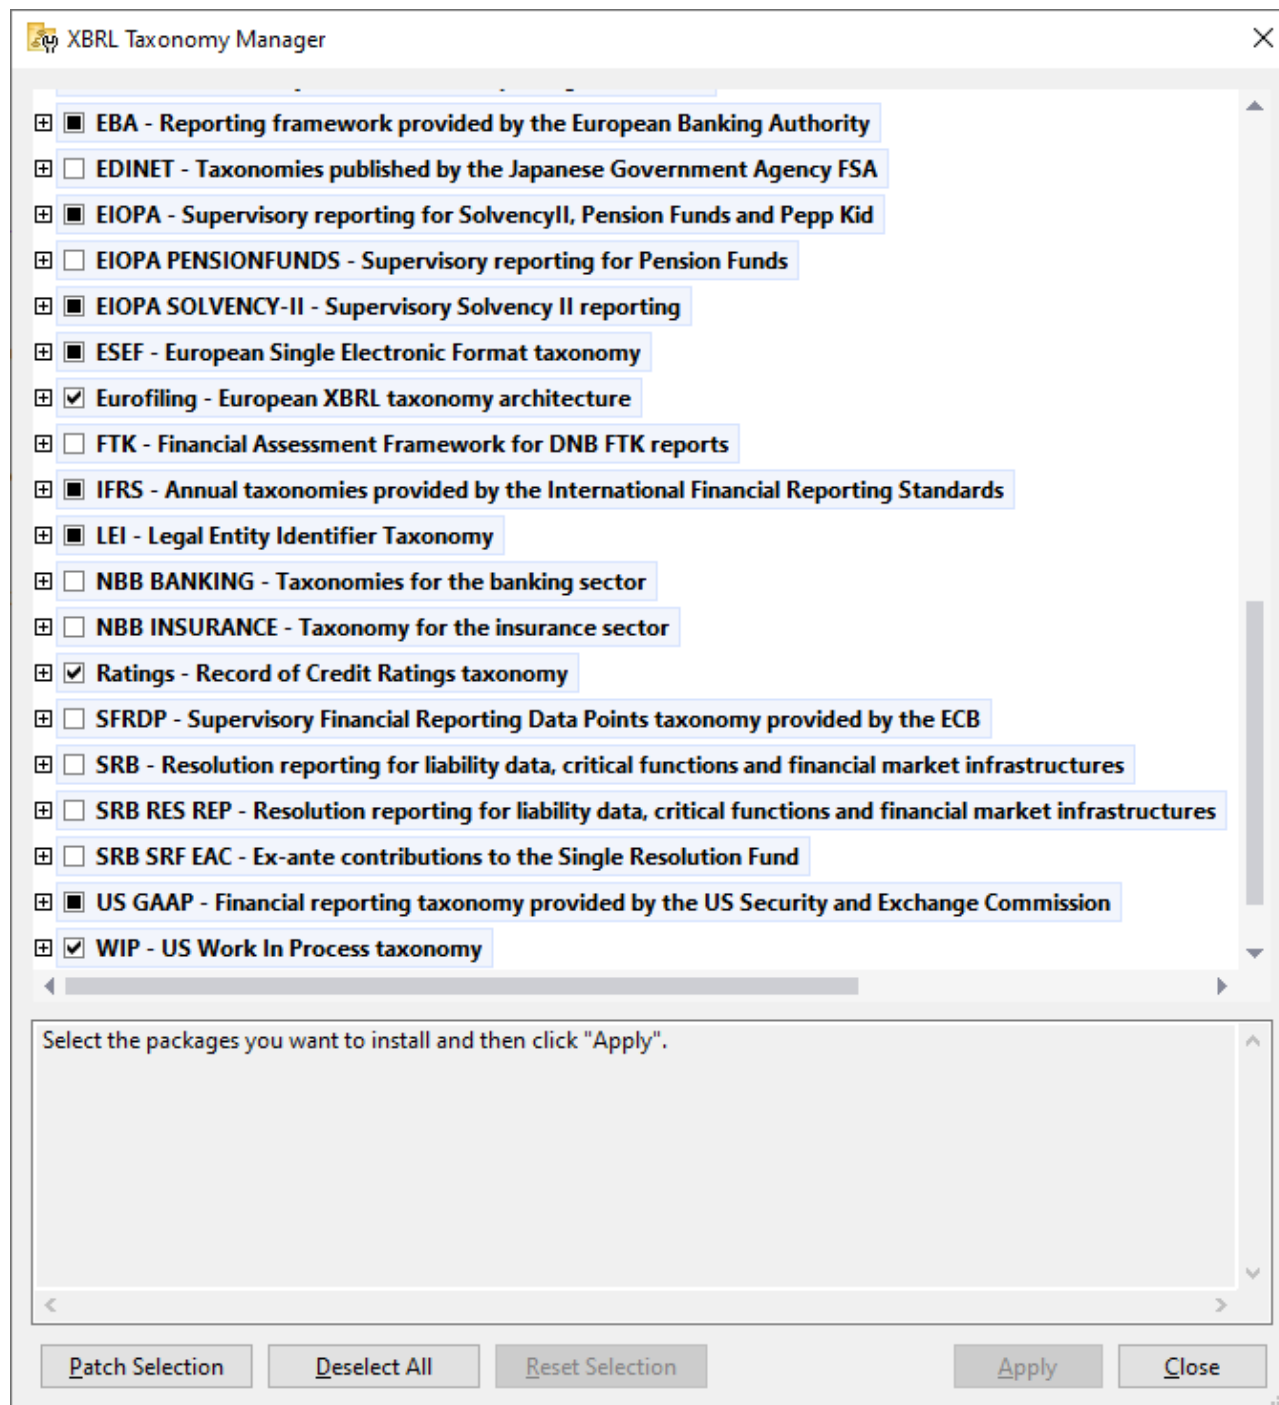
XBRL Taxonomy Manager

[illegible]

EBA - Reporting framework provided by the European Banking Authority

EDINET - Taxonomies published by the Japanese Government Agency FSA

EIOPA - Supervisory reporting for SolvencyII, Pension Funds and Pepp Kid

EIOPA PENSIONFUNDS - Supervisory reporting for Pension Funds

EIOPA SOLVENCY-II - Supervisory Solvency II reporting

ESEF - European Single Electronic Format taxonomy

Eurofiling - European XBRL taxonomy architecture

FTK - Financial Assessment Framework for DNB FTK reports

IFRS - Annual taxonomies provided by the International Financial Reporting Standards

LEI - Legal Entity Identifier Taxonomy

NBB BANKING - Taxonomies for the banking sector

NBB INSURANCE - Taxonomy for the insurance sector

Ratings - Record of Credit Ratings taxonomy

SFRDP - Supervisory Financial Reporting Data Points taxonomy provided by the ECB

SRB - Resolution reporting for liability data, critical functions and financial market infrastructures

SRB RES REP - Resolution reporting for liability data, critical functions and financial market infrastructures

SRB SRF EAC - Ex-ante contributions to the Single Resolution Fund

US GAAP - Financial reporting taxonomy provided by the US Security and Exchange Commission

WIP - US Work In Process taxonomy

Select the packages you want to install and then click "Apply".

Patch Selection

Deselect All

Reset Selection

Apply

Close